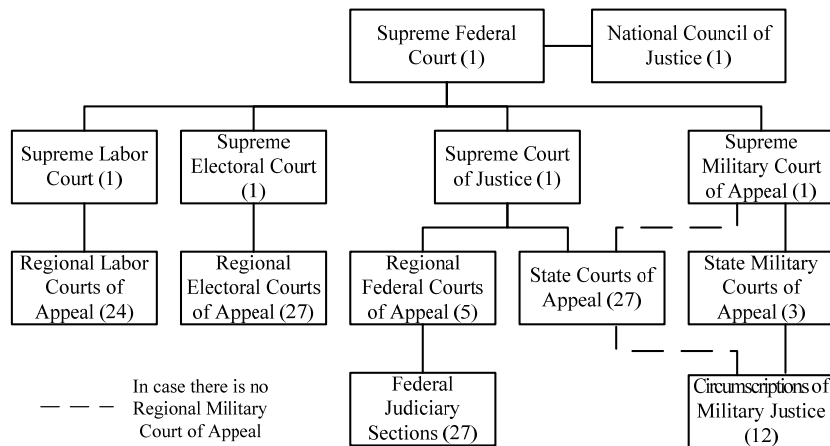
Supreme Federal Court (1)

National Council of Justice (1)

Supreme Labor Court (1)

Supreme Electoral Court (1)

Supreme Court of Justice (1)

Supreme Military Court of Appeal (1)

Regional Labor Courts of Appeal (24)

Regional Electoral Courts of Appeal (27)

Regional Federal Courts of Appeal (5)

State Courts of Appeal (27)

State Military Courts of Appeal (3)

Federal Judiciary Sections (27)

Circumscriptions of Military Justice (12)

In case there is no Regional Military Court of Appeal